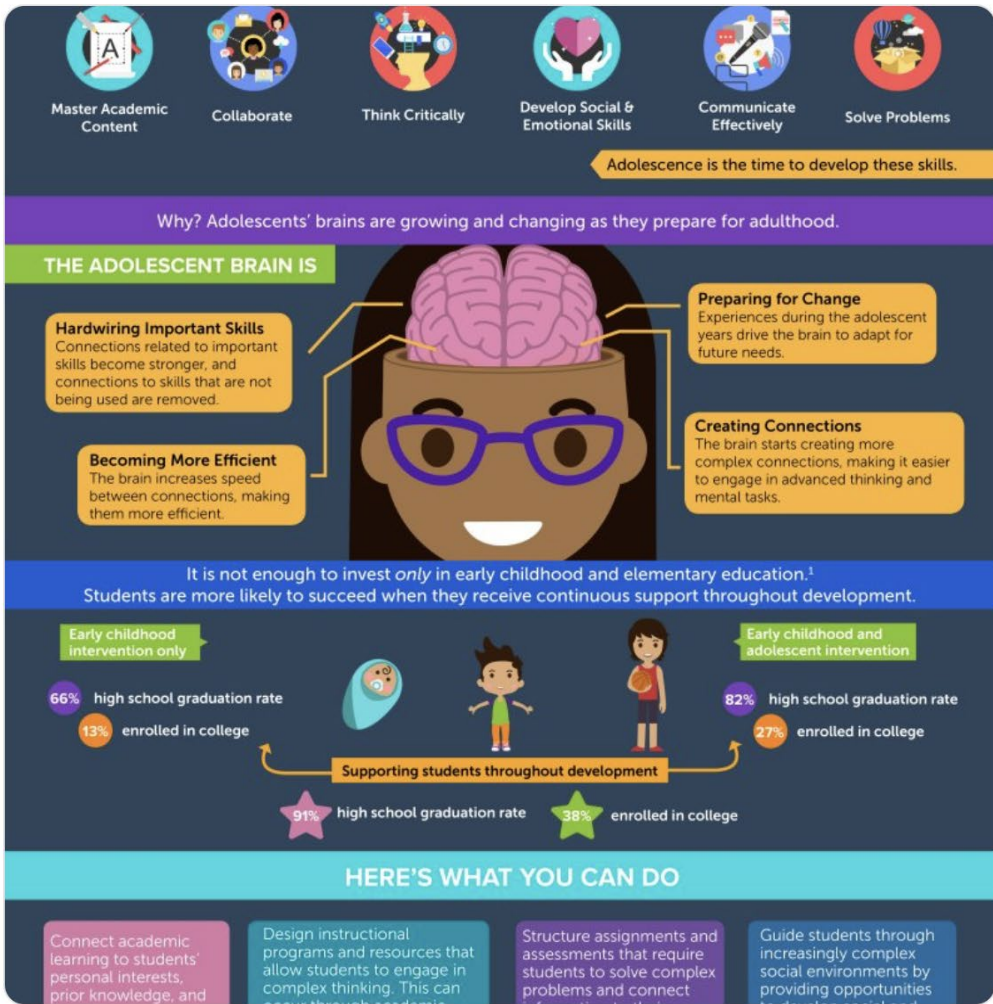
A

Master Academic Content

Collaborate

Think Critically

Develop Social & Emotional Skills

Communicate Effectively

Solve Problems

Adolescence is the time to develop these skills.

Why? Adolescents' brains are growing and changing as they prepare for adulthood.

THE ADOLESCENT BRAIN IS

Hardwiring Important Skills
Connections related to important skills become stronger, and connections to skills that are not being used are removed.

Becoming More Efficient
The brain increases speed between connections, making them more efficient.

Preparing for Change
Experiences during the adolescent years drive the brain to adapt for future needs.

Creating Connections
The brain starts creating more complex connections, making it easier to engage in advanced thinking and mental tasks.

It is not enough to invest *only* in early childhood and elementary education.$^1$
Students are more likely to succeed when they receive continuous support throughout development.

Early childhood intervention only

66% high school graduation rate

13% enrolled in college

Early childhood and adolescent intervention

82% high school graduation rate

27% enrolled in college

Supporting students throughout development

91% high school graduation rate

38% enrolled in college

HERE'S WHAT YOU CAN DO

Connect academic learning to students' personal interests, prior knowledge, and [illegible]

Design instructional programs and resources that allow students to engage in complex thinking. This can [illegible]

Structure assignments and assessments that require students to solve complex problems and connect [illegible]

Guide students through increasingly complex social environments by providing opportunities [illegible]